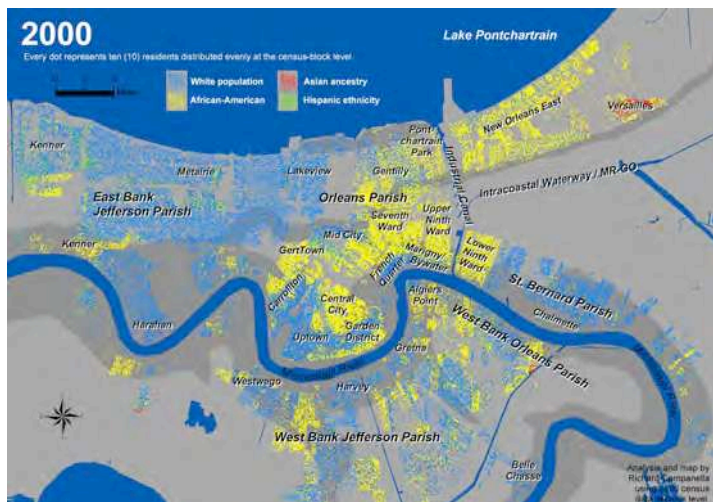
2000
Every dot represents ten (10) residents distributed evenly at the census-block level.

Lake Pontchartrain

White population
African-American
Asian ancestry
Hispanic ethnicity

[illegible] Miles

Kenner
Metairie
Lakeview
Gentilly
Pontchartrain Park
New Orleans East
Versailles
Industrial Canal
Intracoastal Waterway / MR-GO
East Bank Jefferson Parish
Orleans Parish
Seventh Ward
Upper Ninth Ward
Kenner
Mid City
GertTown
Marigny Bywater
French Quarter
Lower Ninth Ward
St. Bernard Parish
Carrollton
Central City
Algiers Point
Chalmette
Harahan
Garden District
Uptown
West Bank Orleans Parish
Gretna
Mississippi River
Westwego
Harvey
West Bank Jefferson Parish
Belle Chasse

Analysis and map by Richard Campanella using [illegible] census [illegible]